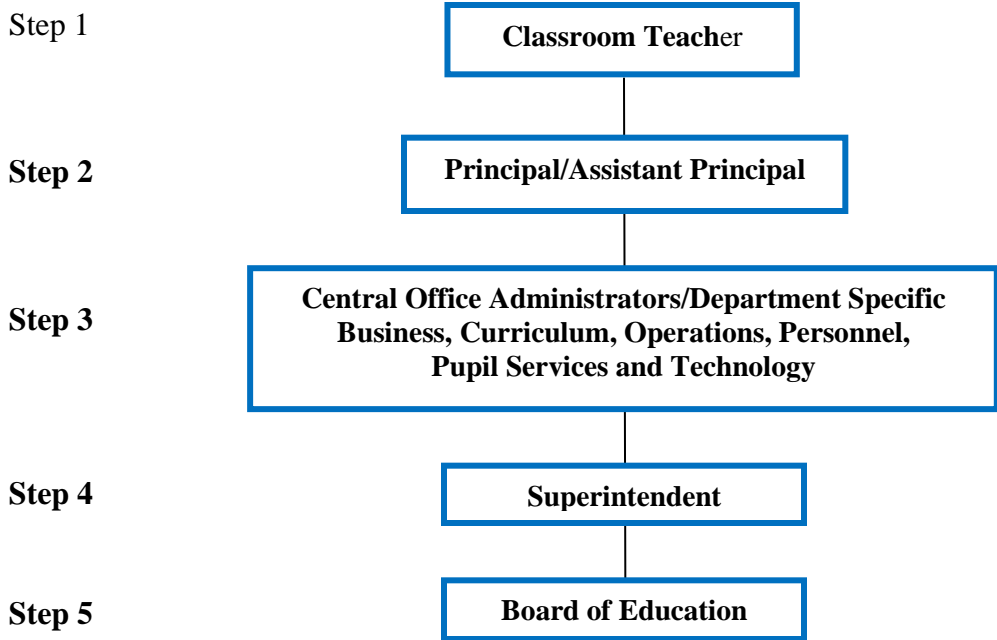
Step 1

Classroom Teacher

Step 2

Principal/Assistant Principal

Step 3

Central Office Administrators/Department Specific Business, Curriculum, Operations, Personnel, Pupil Services and Technology

Step 4

Superintendent

Step 5

Board of Education